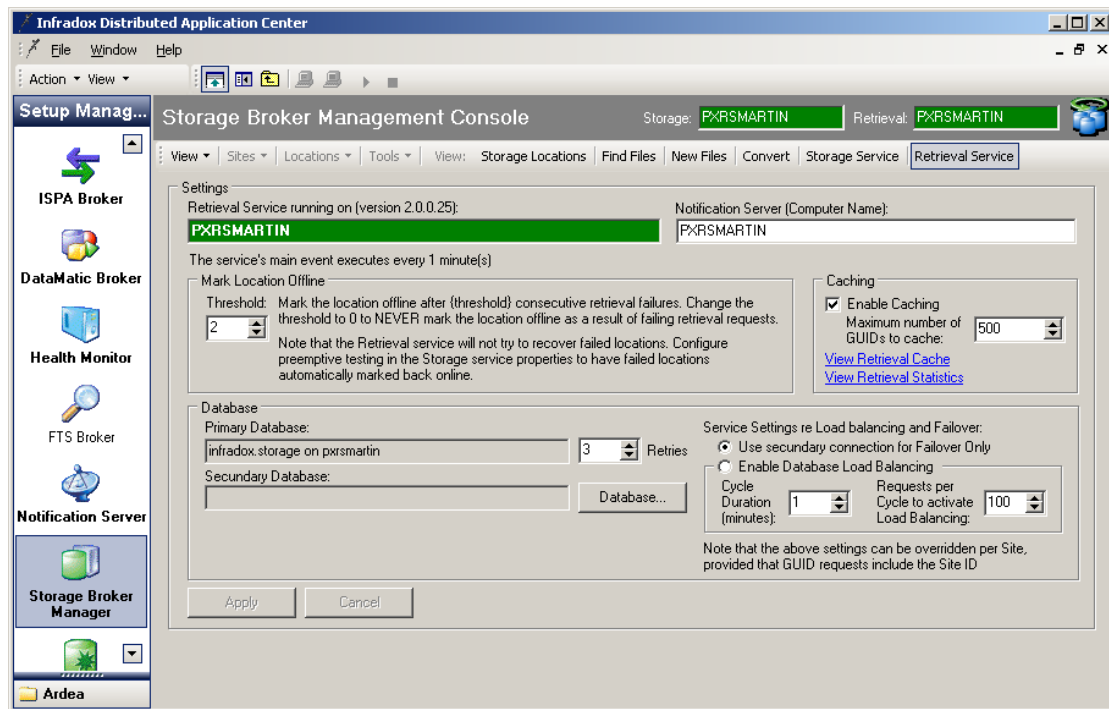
Infradox Distributed Application Center

File Window Help

Action ▾ View ▾

Setup Manag...

ISPA Broker

DataMatic Broker

Health Monitor

FTS Broker

Notification Server

Storage Broker Manager

Ardea

Storage Broker Management Console

Storage: PXRSMARTIN

Retrieval: PXRSMARTIN

View ▾ | Sites ▾ | Locations ▾ | Tools ▾ | View: Storage Locations | Find Files | New Files | Convert | Storage Service | Retrieval Service

Settings

Retrieval Service running on (version 2.0.0.25):

PXRSMARTIN

Notification Server (Computer Name):

PXRSMARTIN

The service's main event executes every 1 minute(s)

Mark Location Offline

Threshold: 2

Mark the location offline after {threshold} consecutive retrieval failures. Change the threshold to 0 to NEVER mark the location offline as a result of failing retrieval requests.

Note that the Retrieval service will not try to recover failed locations. Configure preemptive testing in the Storage service properties to have failed locations automatically marked back online.

Caching

Enable Caching

Maximum number of GUIDs to cache: 500

View Retrieval Cache

View Retrieval Statistics

Database

Primary Database:

infradox.storage on pxrsmartin

3 Retries

Secundary Database:

Database...

Service Settings re Load balancing and Failover:

Use secundary connection for Failover Only

Enable Database Load Balancing

Cycle Duration (minutes): 1

Requests per Cycle to activate Load Balancing: 100

Note that the above settings can be overridden per Site, provided that GUID requests include the Site ID

Apply

Cancel